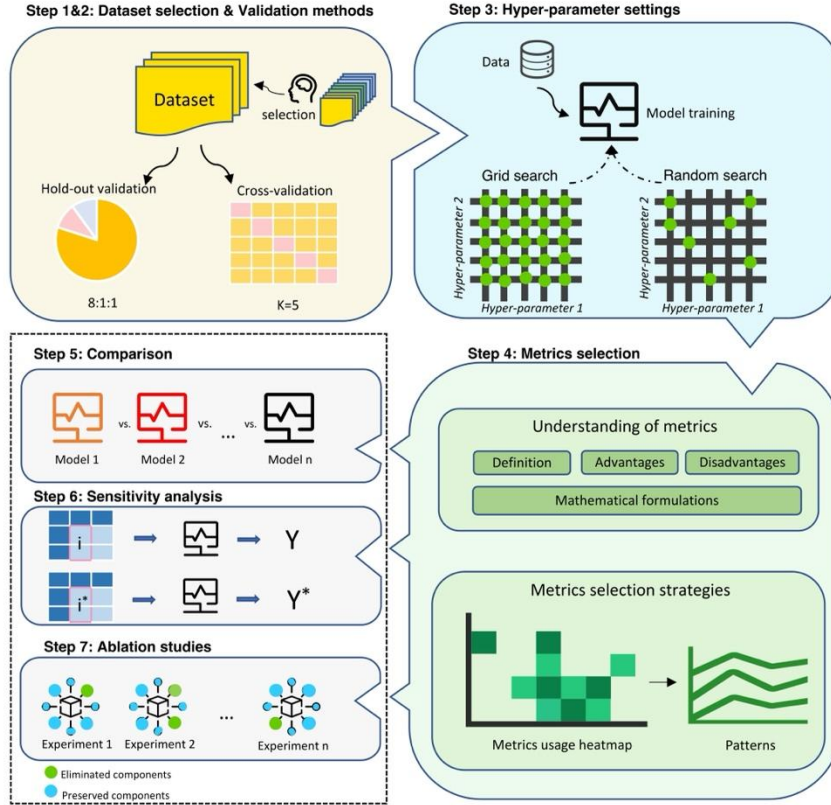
Step 1&2: Dataset selection & Validation methods

Dataset

selection

Hold-out validation

Cross-validation

8:1:1

K=5

Step 3: Hyper-parameter settings

Data

Model training

Grid search

Random search

Hyper-parameter 2

Hyper-parameter 1

Hyper-parameter 2

Hyper-parameter 1

Step 5: Comparison

vs.

vs.

...

vs.

Model 1

Model 2

Model n

Step 6: Sensitivity analysis

i

Y

i*

Y*

Step 7: Ablation studies

...

Experiment 1

Experiment 2

Experiment n

Eliminated components

Preserved components

Step 4: Metrics selection

Understanding of metrics

Definition

Advantages

Disadvantages

Mathematical formulations

Metrics selection strategies

Metrics usage heatmap

Patterns